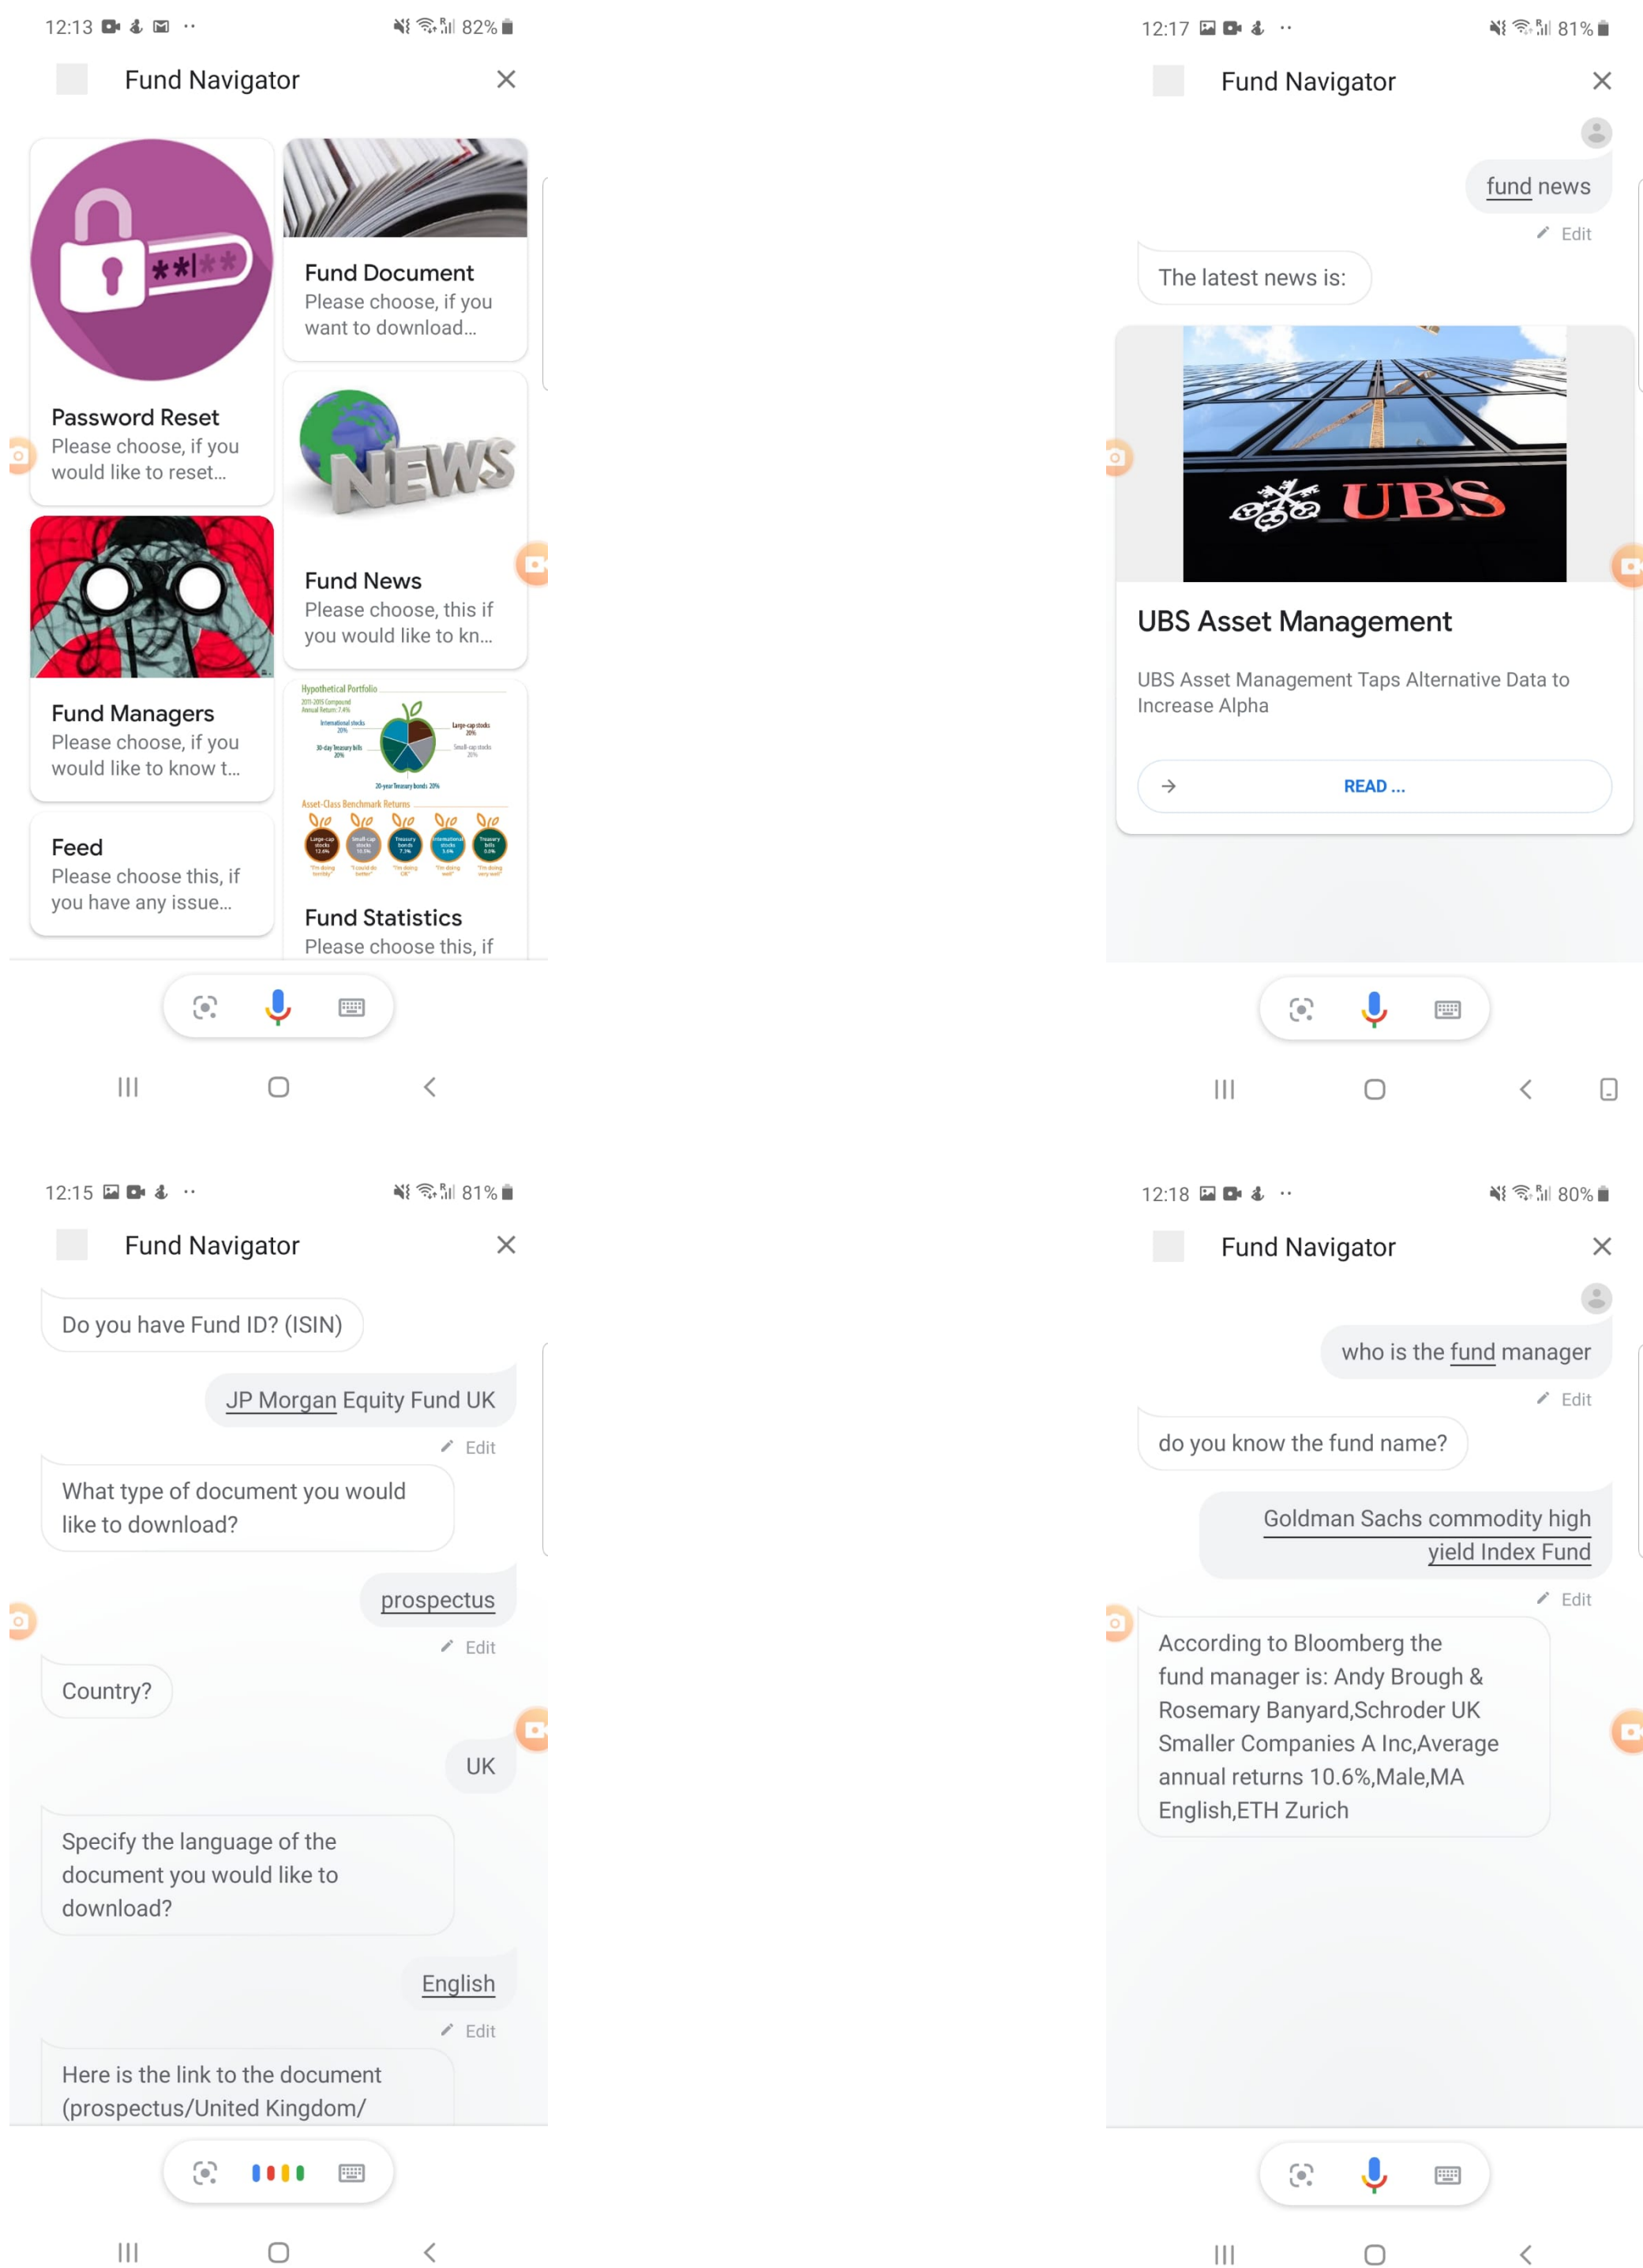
12:13 82%

Fund Navigator

Password Reset
Please choose, if you would like to reset...

Fund Document
Please choose, if you want to download...

NEWS

Fund News
Please choose, this if you would like to kn...

Fund Managers
Please choose, if you would like to know t...

Hypothetical Portfolio

Asset-Class Benchmark Returns

Feed
Please choose this, if you have any issue...

Fund Statistics
Please choose this, if

12:17 81%

Fund Navigator

fund news

Edit

The latest news is:

UBS

UBS Asset Management

UBS Asset Management Taps Alternative Data to Increase Alpha

READ ...

12:15 81%

Fund Navigator

Do you have Fund ID? (ISIN)

JP Morgan Equity Fund UK

Edit

What type of document you would like to download?

prospectus

Edit

Country?

UK

Specify the language of the document you would like to download?

English

Edit

Here is the link to the document (prospectus/United Kingdom/

12:18 80%

Fund Navigator

who is the fund manager

Edit

do you know the fund name?

Goldman Sachs commodity high yield Index Fund

Edit

According to Bloomberg the fund manager is: Andy Brough & Rosemary Banyard,Schroder UK Smaller Companies A Inc,Average annual returns 10.6%,Male,MA English,ETH Zurich